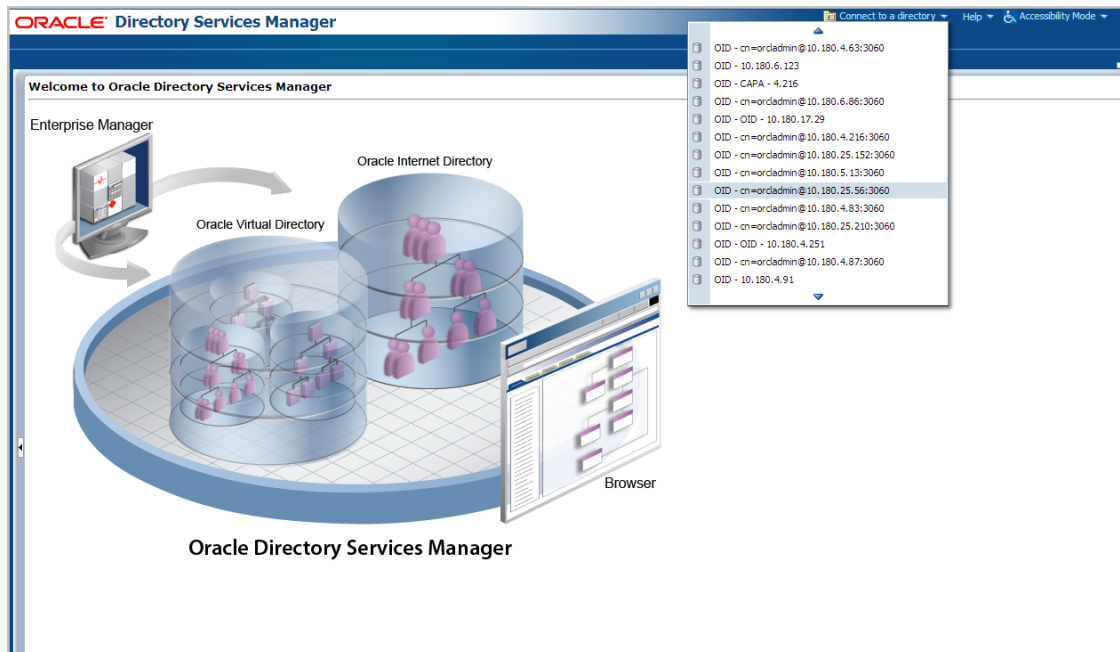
ORACLE Directory Services Manager

Connect to a directory ▾ Help ▾ Accessibility Mode ▾

OID - cn=orcladmin@10.180.4.63:3060
OID - 10.180.6.123
OID - CAPA - 4.216
OID - cn=orcladmin@10.180.6.86:3060
OID - OID - 10.180.17.29
OID - cn=orcladmin@10.180.4.216:3060
OID - cn=orcladmin@10.180.25.152:3060
OID - cn=orcladmin@10.180.5.13:3060
OID - cn=orcladmin@10.180.25.56:3060
OID - cn=orcladmin@10.180.4.83:3060
OID - cn=orcladmin@10.180.25.210:3060
OID - OID - 10.180.4.251
OID - cn=orcladmin@10.180.4.87:3060
OID - 10.180.4.91

Welcome to Oracle Directory Services Manager

Enterprise Manager

Oracle Internet Directory

Oracle Virtual Directory

Browser

Oracle Directory Services Manager